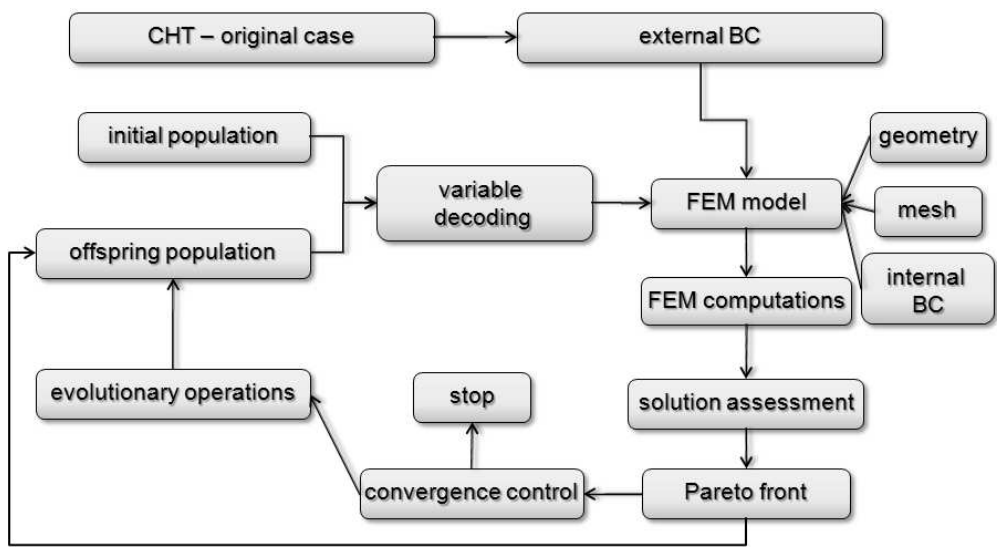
CHT – original case

external BC

initial population

variable decoding

FEM model

geometry

mesh

internal BC

offspring population

FEM computations

evolutionary operations

stop

solution assessment

convergence control

Pareto front